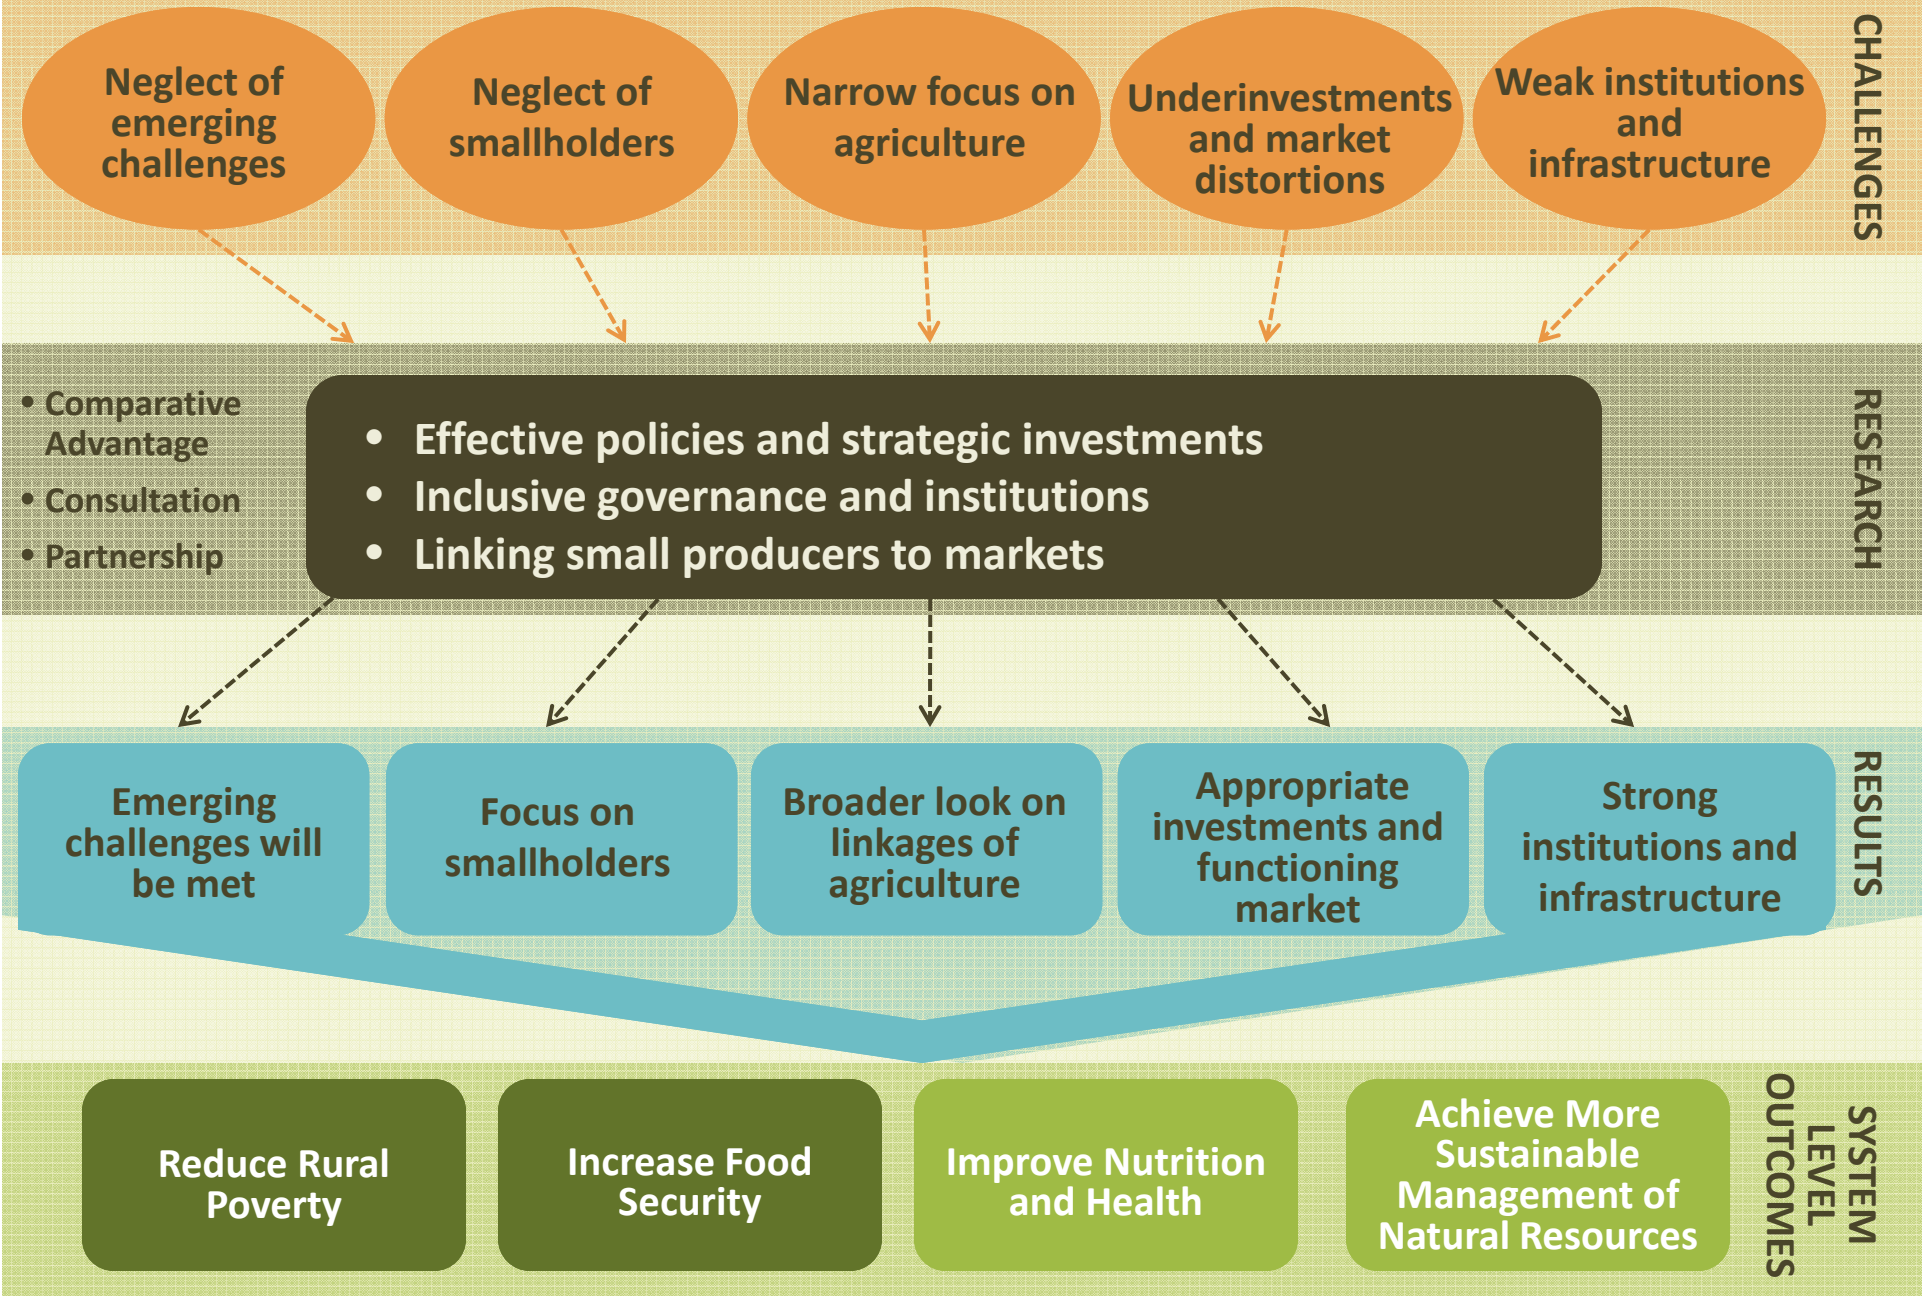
Neglect of emerging challenges

Neglect of smallholders

Narrow focus on agriculture

Underinvestments and market distortions

Weak institutions and infrastructure

CHALLENGES

• Comparative Advantage
• Consultation
• Partnership

• Effective policies and strategic investments
• Inclusive governance and institutions
• Linking small producers to markets

RESEARCH

Emerging challenges will be met

Focus on smallholders

Broader look on linkages of agriculture

Appropriate investments and functioning market

Strong institutions and infrastructure

RESULTS

Reduce Rural Poverty

Increase Food Security

Improve Nutrition and Health

Achieve More Sustainable Management of Natural Resources

SYSTEM LEVEL OUTCOMES